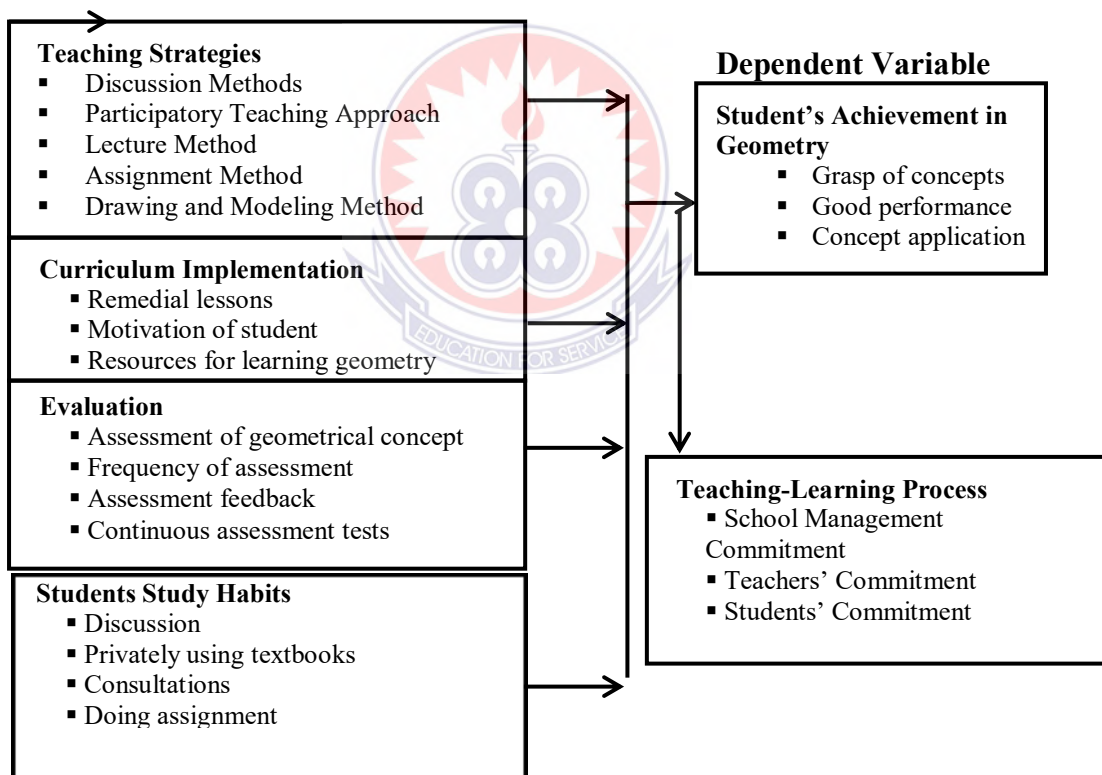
Teaching Strategies
- Discussion Methods
- Participatory Teaching Approach
- Lecture Method
- Assignment Method
- Drawing and Modeling Method

Curriculum Implementation
- Remedial lessons
- Motivation of student
- Resources for learning geometry

Evaluation
- Assessment of geometrical concept
- Frequency of assessment
- Assessment feedback
- Continuous assessment tests

Students Study Habits
- Discussion
- Privately using textbooks
- Consultations
- Doing assignment

Dependent Variable

Student's Achievement in Geometry
- Grasp of concepts
- Good performance
- Concept application

Teaching-Learning Process
- School Management Commitment
- Teachers' Commitment
- Students' Commitment

EDUCATION FOR SERVICE